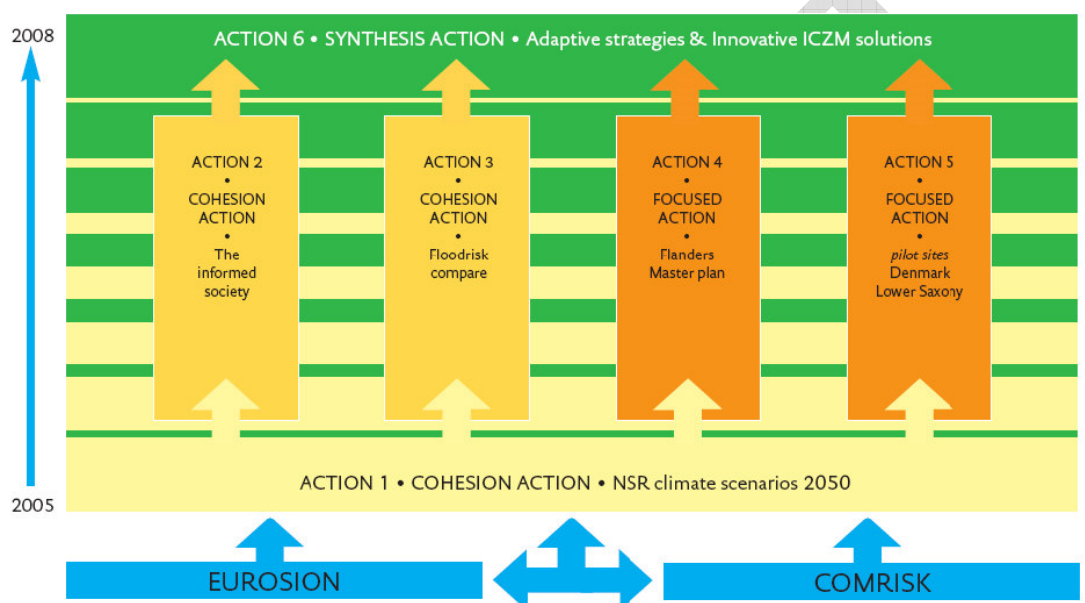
2008

ACTION 6 • SYNTHESIS ACTION • Adaptive strategies & Innovative ICZM solutions

ACTION 2
•
COHESION ACTION
•
The informed society

ACTION 3
•
COHESION ACTION
•
Floodrisk compare

ACTION 4
•
FOCUSED ACTION
•
Flanders Master plan

ACTION 5
•
FOCUSED ACTION
•
pilot sites
Denmark
Lower Saxony

ACTION 1 • COHESION ACTION • NSR climate scenarios 2050

2005

EUROSION

COMRISK